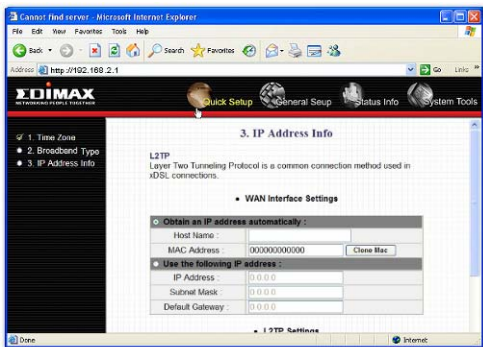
Cannot find server - Microsoft Internet Explorer

File Edit View Favorites Tools Help

Back Search Favorites

Address http://192.168.2.1 Go Links »

EDIMAX
NETWORKING PEOPLE TOGETHER

Quick Setup General Seup Status Info System Tools

1. Time Zone
2. Broadband Type
3. IP Address Info

3. IP Address Info

L2TP
Layer Two Tunneling Protocol is a common connection method used in xDSL connections.

• WAN Interface Settings

Obtain an IP address automatically :
Host Name :
MAC Address : 000000000000 Clone Mac
Use the following IP address :
IP Address : 0.0.0.0
Subnet Mask : 0.0.0.0
Default Gateway : 0.0.0.0

• L2TP Settings

Done Internet